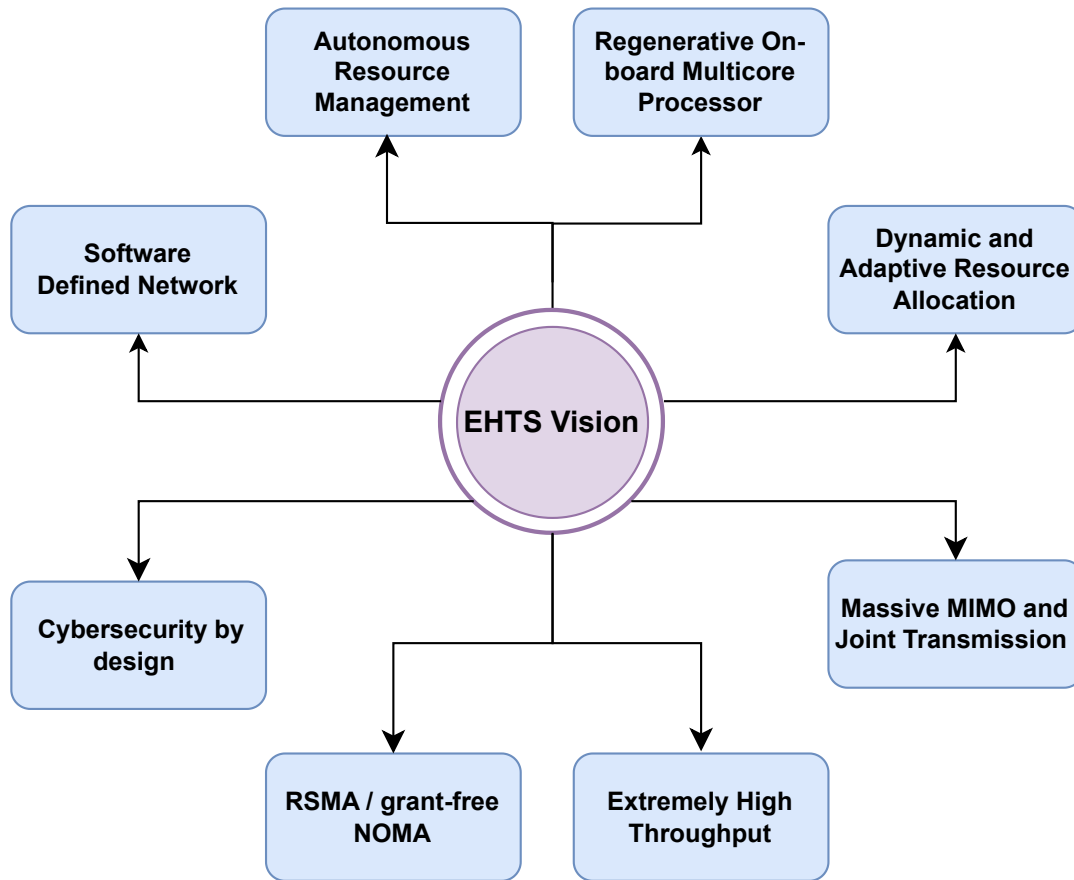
Autonomous Resource Management

Regenerative On-board Multicore Processor

Software Defined Network

Dynamic and Adaptive Resource Allocation

EHTS Vision

Cybersecurity by design

Massive MIMO and Joint Transmission

RSMA / grant-free NOMA

Extremely High Throughput